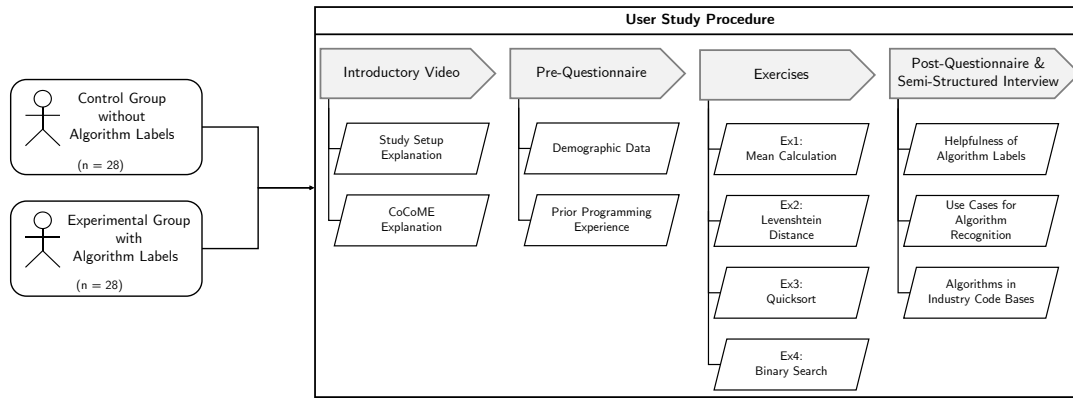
Control Group without Algorithm Labels

(n = 28)

Experimental Group with Algorithm Labels

(n = 28)

User Study Procedure

Introductory Video

Study Setup Explanation

CoCoME Explanation

Pre-Questionnaire

Demographic Data

Prior Programming Experience

Exercises

Ex1: Mean Calculation

Ex2: Levenshtein Distance

Ex3: Quicksort

Ex4: Binary Search

Post-Questionnaire & Semi-Structured Interview

Helpfulness of Algorithm Labels

Use Cases for Algorithm Recognition

Algorithms in Industry Code Bases